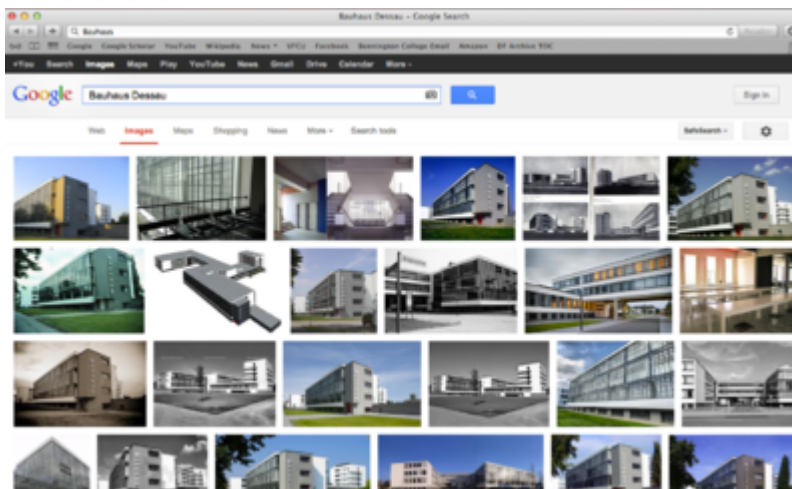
Bauhaus Dessau – Google Search

Q Bauhaus

Google Google Scholar YouTube Wikipedia News VPCs Facebook Bennington College Email Amazon BF Archive TOC

+You Search Images Maps Play YouTube News Gmail Drive Calendar More

Google

Bauhaus Dessau

Sign in

Web Images Maps Shopping News More Search tools

SafeSearch